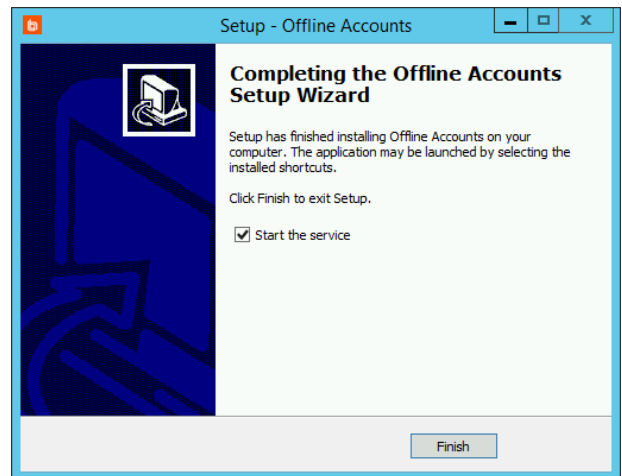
Setup - Offline Accounts

Completing the Offline Accounts Setup Wizard

Setup has finished installing Offline Accounts on your computer. The application may be launched by selecting the installed shortcuts.

Click Finish to exit Setup.

Start the service

Finish